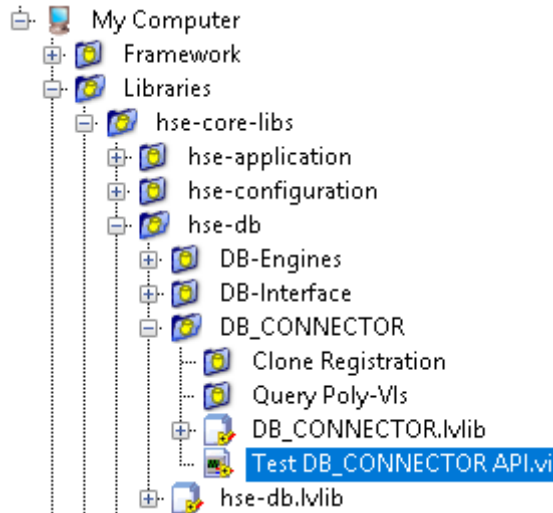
My Computer
Framework
Libraries
hse-core-libs
hse-application
hse-configuration
hse-db
DB-Engines
DB-Interface
DB_CONNECTOR
Clone Registration
Query Poly-VIs
DB_CONNECTOR.lvlib
Test DB_CONNECTOR API.vi
hse-db.lvlib